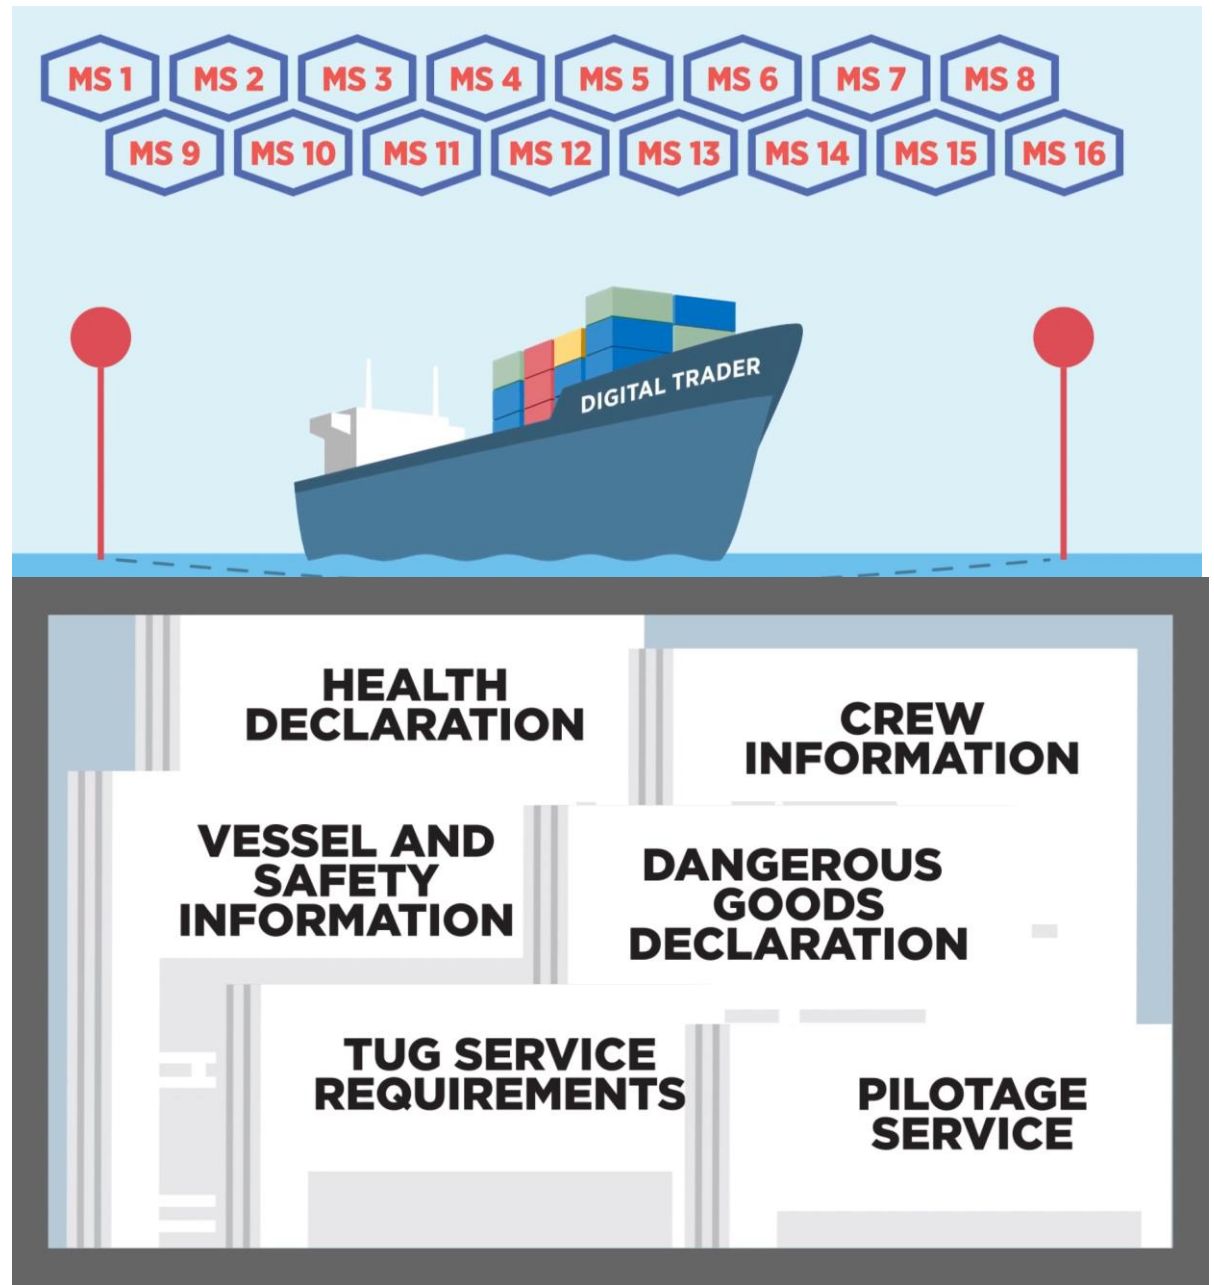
MS 1 MS 2 MS 3 MS 4 MS 5 MS 6 MS 7 MS 8
MS 9 MS 10 MS 11 MS 12 MS 13 MS 14 MS 15 MS 16

DIGITAL TRADER

HEALTH DECLARATION

CREW INFORMATION

VESSEL AND SAFETY INFORMATION

DANGEROUS GOODS DECLARATION

TUG SERVICE REQUIREMENTS

PILOTAGE SERVICE